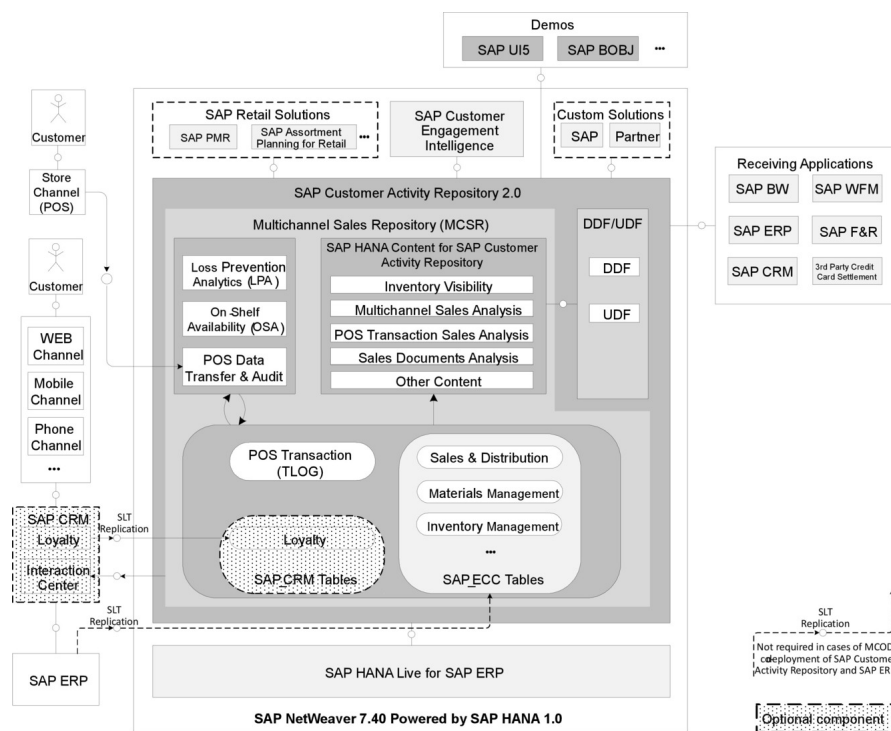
Demos
SAP UI5
SAP BOBJ
...

Customer
Store Channel (POS)
Customer
WEB Channel
Mobile Channel
Phone Channel
...

SAP Retail Solutions
SAP PMR
SAP Assortment Planning for Retail
...

SAP Customer Engagement Intelligence

Custom Solutions
SAP
Partner

Receiving Applications
SAP BW
SAP WFM
SAP ERP
SAP F&R
SAP CRM
3rd Party Credit Card Settlement

SAP Customer Activity Repository 2.0
Multichannel Sales Repository (MCSR)
Loss Prevention Analytics (LPA)
On Shelf Availability (OSA)
POS Data Transfer & Audit
SAP HANA Content for SAP Customer Activity Repository
Inventory Visibility
Multichannel Sales Analysis
POS Transaction Sales Analysis
Sales Documents Analysis
Other Content
DDF/UDF
DDF
UDF

POS Transaction (TLOG)
Sales & Distribution
Materials Management
Inventory Management
...
SAP ECC Tables
Loyalty
SAP CRM Tables

SAP CRM
Loyalty
Interaction Center
SLT Replication
SLT Replication
SAP ERP

SAP HANA Live for SAP ERP
SAP NetWeaver 7.40 Powered by SAP HANA 1.0

SLT Replication
Not required in cases of MCOD codeployment of SAP Custome Activity Repository and SAP ER

Optional component